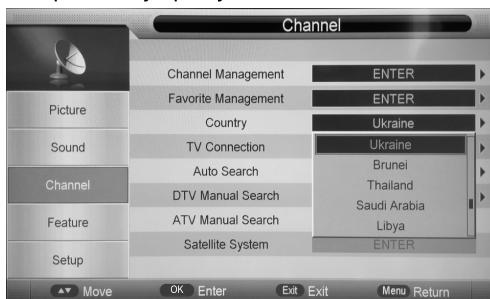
Channel

Picture
Sound
Channel
Feature
Setup

| | |
|---|---|
| Channel Management | ENTER |
| Favorite Management | ENTER |
| Country | Ukraine |
| TV Connection | Ukraine |
| Auto Search | Brunei |
| DTV Manual Search | Thailand |
| ATV Manual Search | Saudi Arabia |
| | Libya |
| Satellite System | ENTER |

Move OK Enter Exit Exit Menu Return